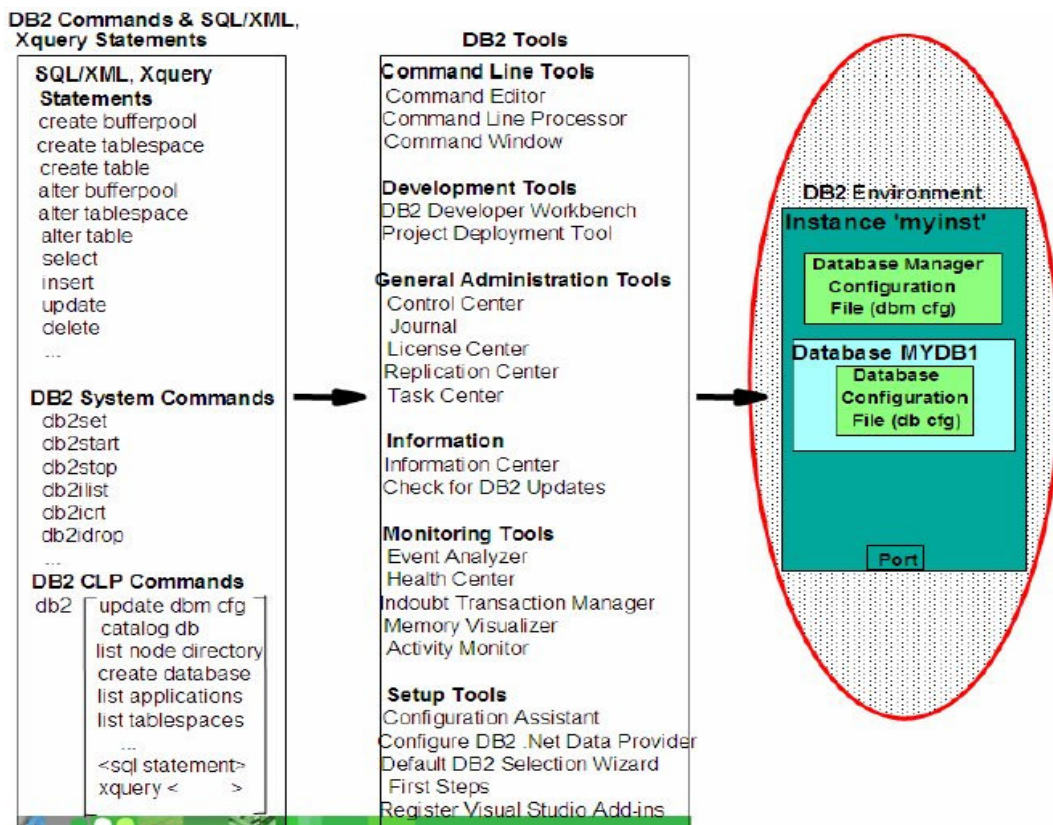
DB2 Commands & SQL/XML, Xquery Statements

SQL/XML, Xquery Statements
create bufferpool
create tablespace
create table
alter bufferpool
alter tablespace
alter table
select
insert
update
delete
...

DB2 System Commands
db2set
db2start
db2stop
db2ilist
db2icrt
db2idrop
...

DB2 CLP Commands
db2
update dbm cfg
catalog db
list node directory
create database
list applications
list tablespaces
...
<sql statement>
xquery < >

DB2 Tools

Command Line Tools
Command Editor
Command Line Processor
Command Window

Development Tools
DB2 Developer Workbench
Project Deployment Tool

General Administration Tools
Control Center
Journal
License Center
Replication Center
Task Center

Information
Information Center
Check for DB2 Updates

Monitoring Tools
Event Analyzer
Health Center
Indoubt Transaction Manager
Memory Visualizer
Activity Monitor

Setup Tools
Configuration Assistant
Configure DB2 .Net Data Provider
Default DB2 Selection Wizard
First Steps
Register Visual Studio Add-ins

DB2 Environment
Instance 'myinst'
Database Manager Configuration File (dbm cfg)
Database MYDB1
Database Configuration File (db cfg)
Port